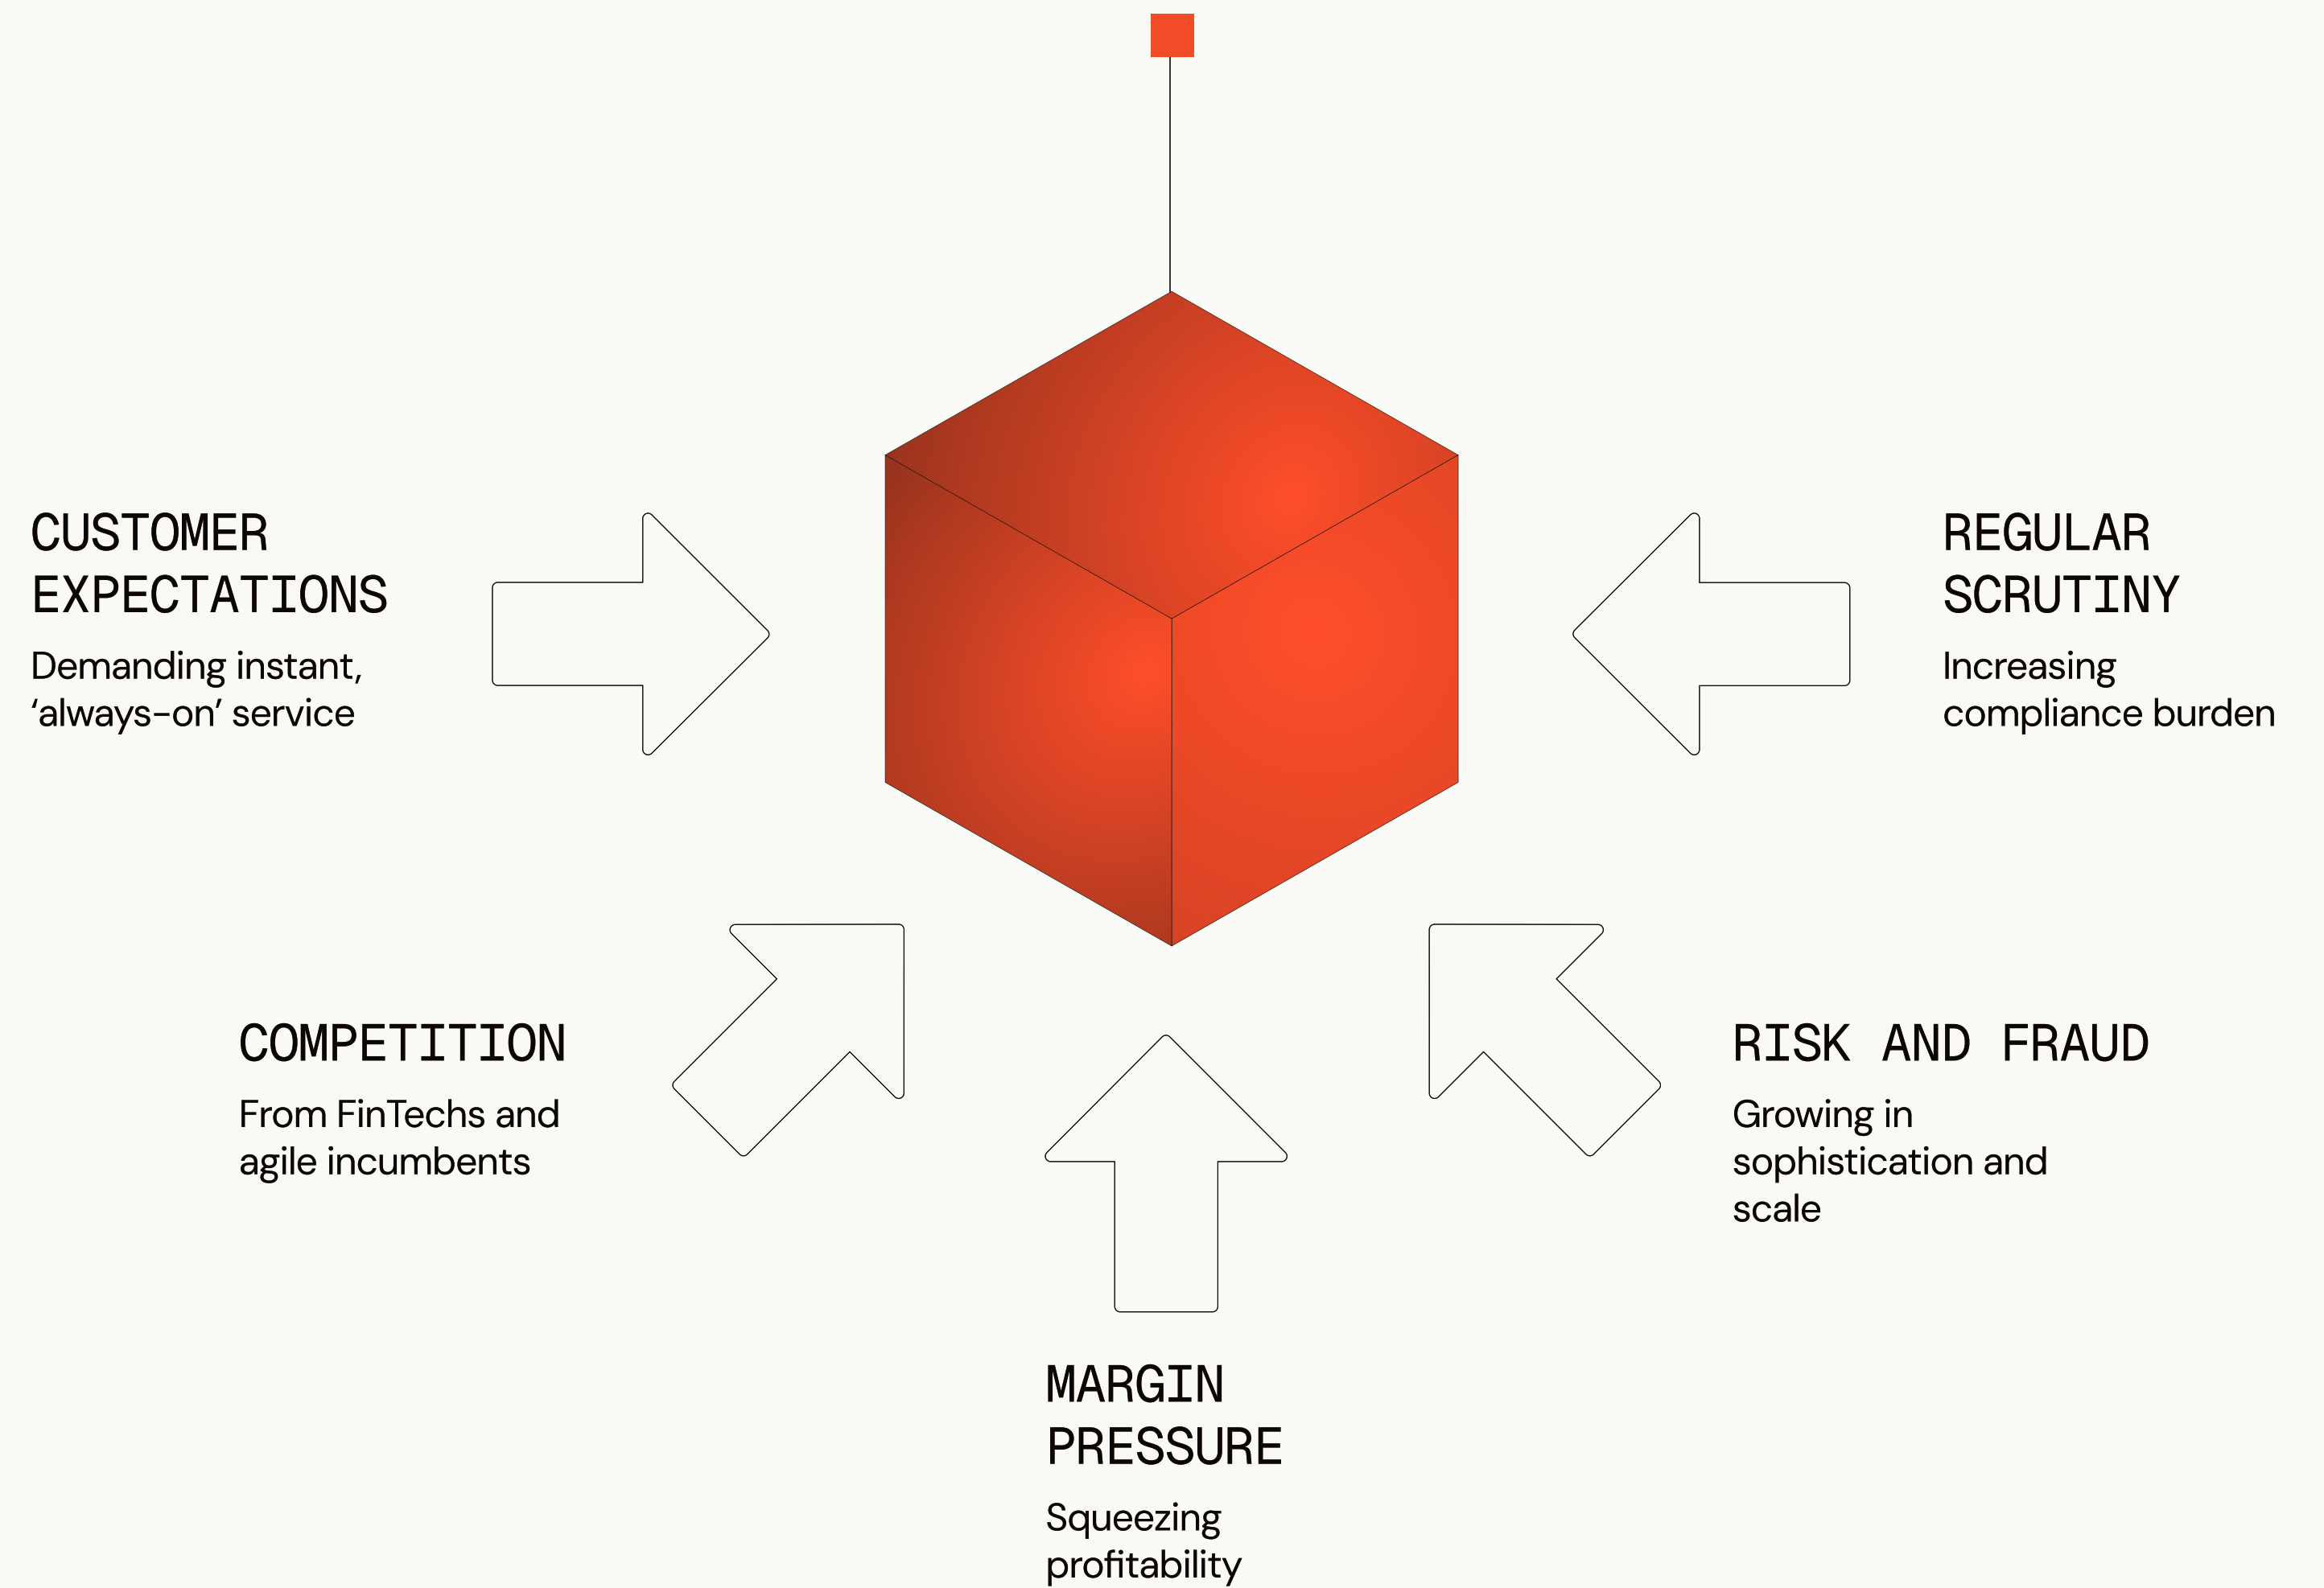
CUSTOMER EXPECTATIONS

Demanding instant, ‘always-on’ service

REGULAR SCRUTINY

Increasing compliance burden

COMPETITION

From FinTechs and agile incumbents

RISK AND FRAUD

Growing in sophistication and scale

MARGIN PRESSURE

Squeezing profitability